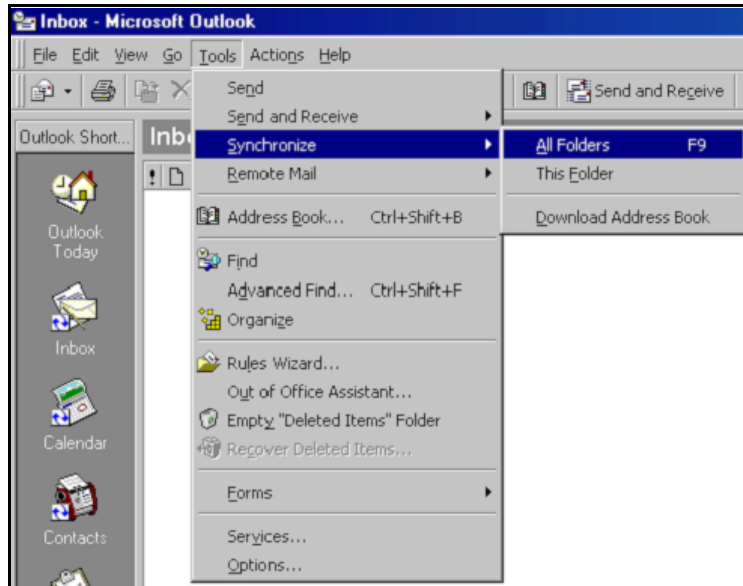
Inbox - Microsoft Outlook

File Edit View Go Tools Actions Help

Send and Receive

Outlook Short...

Inbo

Outlook Today

Inbox

Calendar

Contacts

Send
Send and Receive
Synchronize
Remote Mail
Address Book... Ctrl+Shift+B
Find
Advanced Find... Ctrl+Shift+F
Organize
Rules Wizard...
Out of Office Assistant...
Empty "Deleted Items" Folder
Recover Deleted Items...
Forms
Services...
Options...

All Folders F9
This Folder
Download Address Book